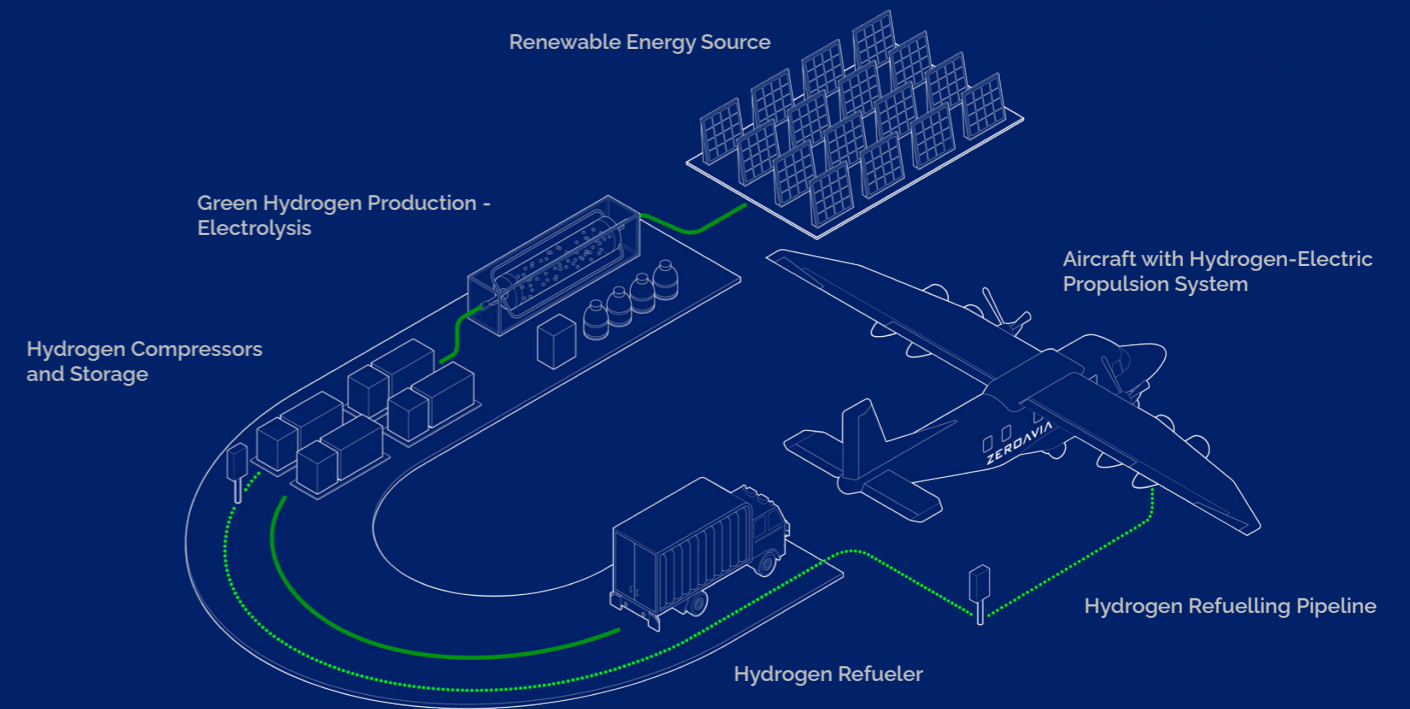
Renewable Energy Source

Green Hydrogen Production - Electrolysis

Aircraft with Hydrogen-Electric Propulsion System

Hydrogen Compressors and Storage

ZEROAVIA

Hydrogen Refuelling Pipeline

Hydrogen Refueler